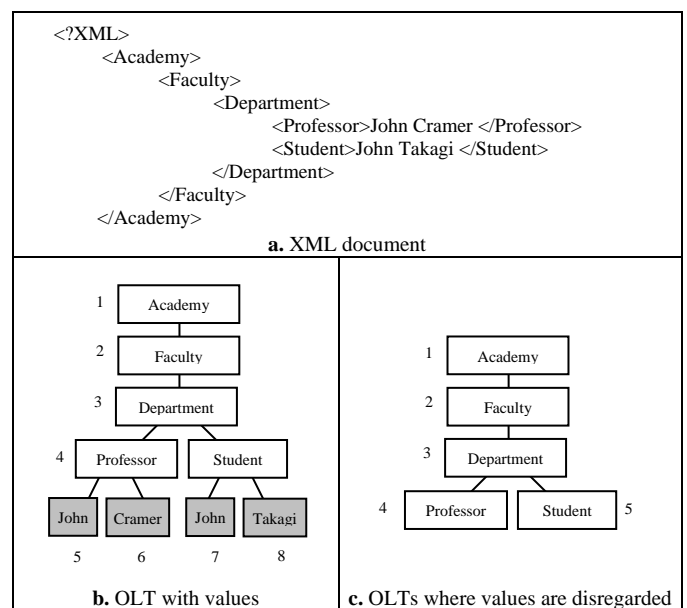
<?XML>
<Academy>
<Faculty>
<Department>
<Professor>John Cramer </Professor>
<Student>John Takagi </Student>
</Department>
</Faculty>
</Academy>

**a.** XML document

1 Academy
2 Faculty
3 Department
4 Professor Student
John Cramer John Takagi
5 6 7 8

**b.** OLT with values

1 Academy
2 Faculty
3 Department
4 Professor Student 5

**c.** OLTs where values are disregarded